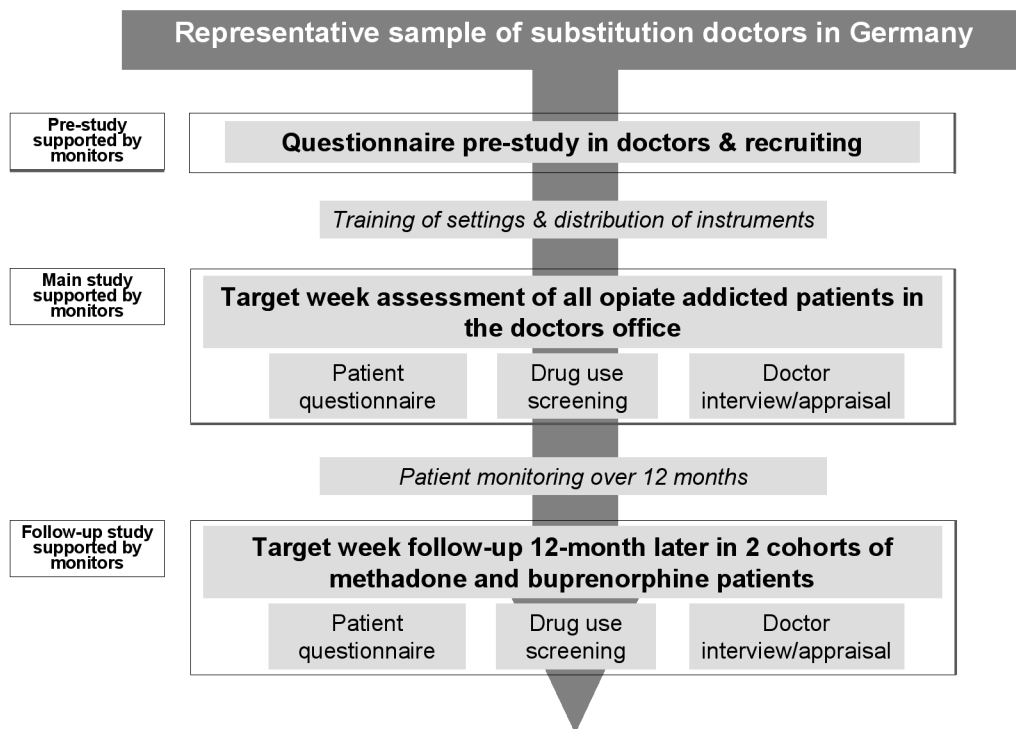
Representative sample of substitution doctors in Germany

Pre-study supported by monitors

Questionnaire pre-study in doctors & recruiting

Training of settings & distribution of instruments

Main study supported by monitors

Target week assessment of all opiate addicted patients in the doctors office

Patient questionnaire

Drug use screening

Doctor interview/appraisal

Patient monitoring over 12 months

Follow-up study supported by monitors

Target week follow-up 12-month later in 2 cohorts of methadone and buprenorphine patients

Patient questionnaire

Drug use screening

Doctor interview/appraisal